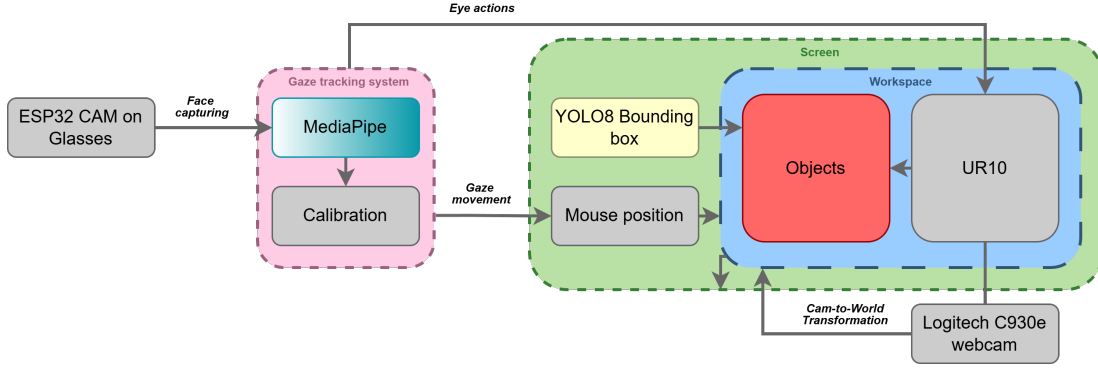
Eye actions

ESP32 CAM on Glasses

Face capturing

Gaze tracking system

MediaPipe

Calibration

Gaze movement

Screen

Workspace

YOLO8 Bounding box

Mouse position

Objects

UR10

Cam-to-World Transformation

Logitech C930e webcam